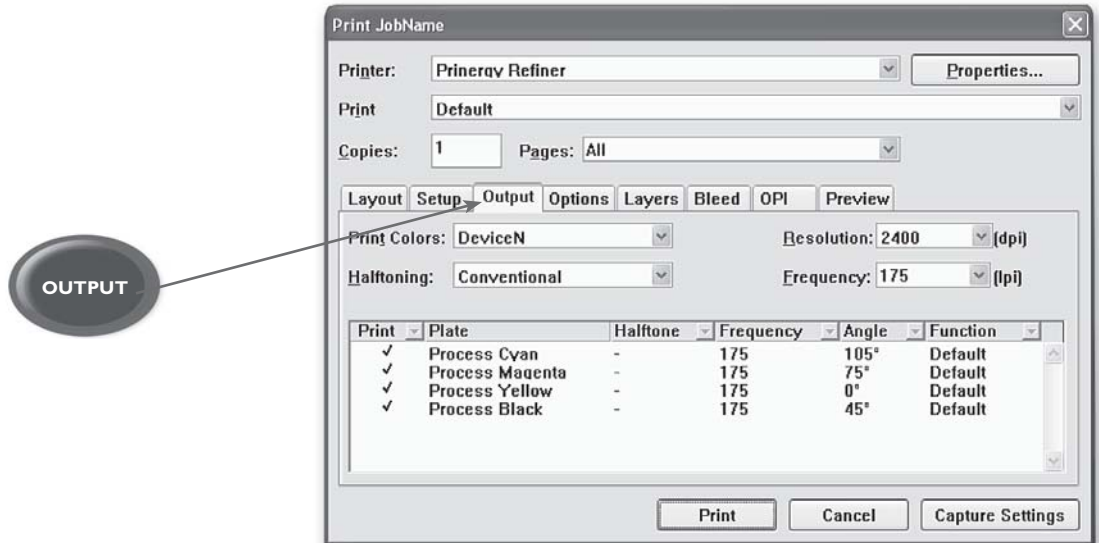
OUTPUT

Print JobName

Printer: Prinergy Refiner

Properties...

Print Default

Copies: 1 Pages: All

Layout Setup Output Options Layers Bleed OPI Preview

Print Colors: DeviceN

Resolution: 2400 (dpi)

Halftoning: Conventional

Frequency: 175 (lpi)

| Print | Plate | Halftone | Frequency | Angle | Function |
|---|---|---|---|---|---|
| ✓ | Process Cyan | - | 175 | 105° | Default |
| ✓ | Process Magenta | - | 175 | 75° | Default |
| ✓ | Process Yellow | - | 175 | 0° | Default |
| ✓ | Process Black | - | 175 | 45° | Default |

Print Cancel Capture Settings